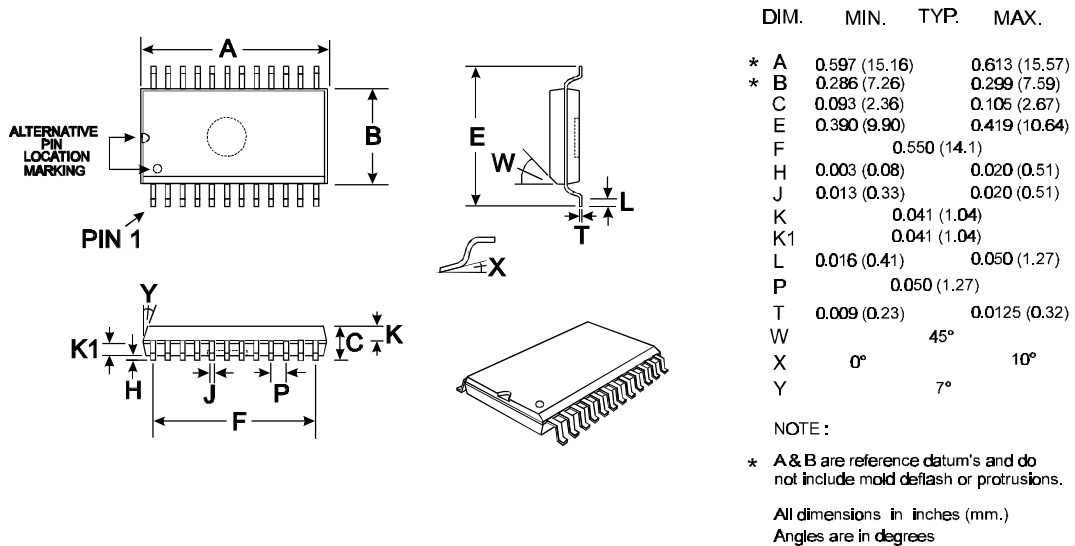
A

ALTERNATIVE PIN LOCATION MARKING

B

PIN 1

E

W

L

T

X

Y

K1

C

K

H

J

P

F

| DIM. | MIN. | TYP. | MAX. |
|---|---|---|---|
| * A | 0.597 (15.16) | | 0.613 (15.57) |
| * B | 0.286 (7.26) | | 0.299 (7.59) |
| C | 0.093 (2.36) | | 0.105 (2.67) |
| E | 0.390 (9.90) | | 0.419 (10.64) |
| F | | 0.550 (14.1) | |
| H | 0.003 (0.08) | | 0.020 (0.51) |
| J | 0.013 (0.33) | | 0.020 (0.51) |
| K | | 0.041 (1.04) | |
| K1 | | 0.041 (1.04) | |
| L | 0.016 (0.41) | | 0.050 (1.27) |
| P | | 0.050 (1.27) | |
| T | 0.009 (0.23) | | 0.0125 (0.32) |
| W | | 45° | |
| X | 0° | | 10° |
| Y | | 7° | |

NOTE :

* A & B are reference datum's and do not include mold deflash or protrusions.

All dimensions in inches (mm.)
Angles are in degrees